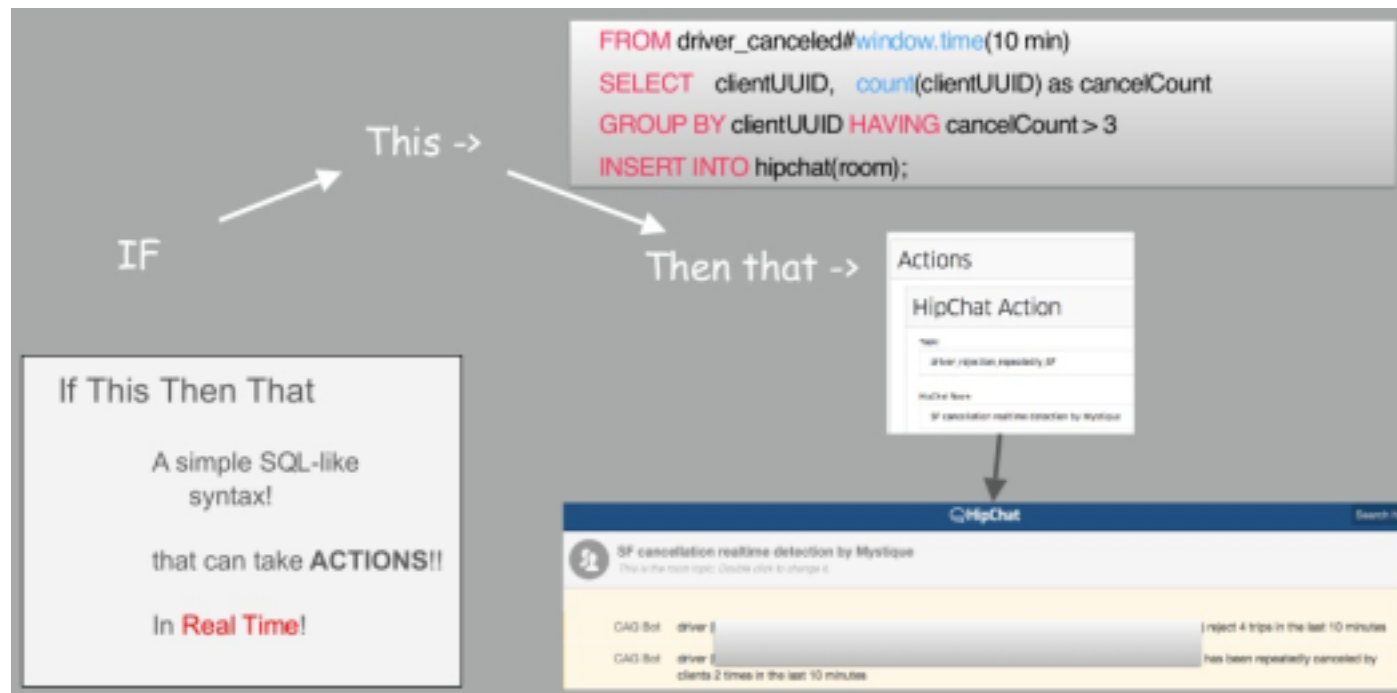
FROM driver_canceled#window.time(10 min)
SELECT clientUUID, count(clientUUID) as cancelCount
GROUP BY clientUUID HAVING cancelCount > 3
INSERT INTO hipchat(room);

This ->

IF

Then that ->

Actions

HipChat Action

Topic

driver_rejection_repeatedly_SF

HipChat Room

SF cancellation realtime detection by Mystique

If This Then That

A simple SQL-like syntax!

that can take **ACTIONS**!!

In Real Time!

HipChat

Search

SF cancellation realtime detection by Mystique

This is the room topic. Double click to change it.

CAG Bot driver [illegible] reject 4 trips in the last 10 minutes

CAG Bot driver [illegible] has been repeatedly canceled by clients 2 times in the last 10 minutes